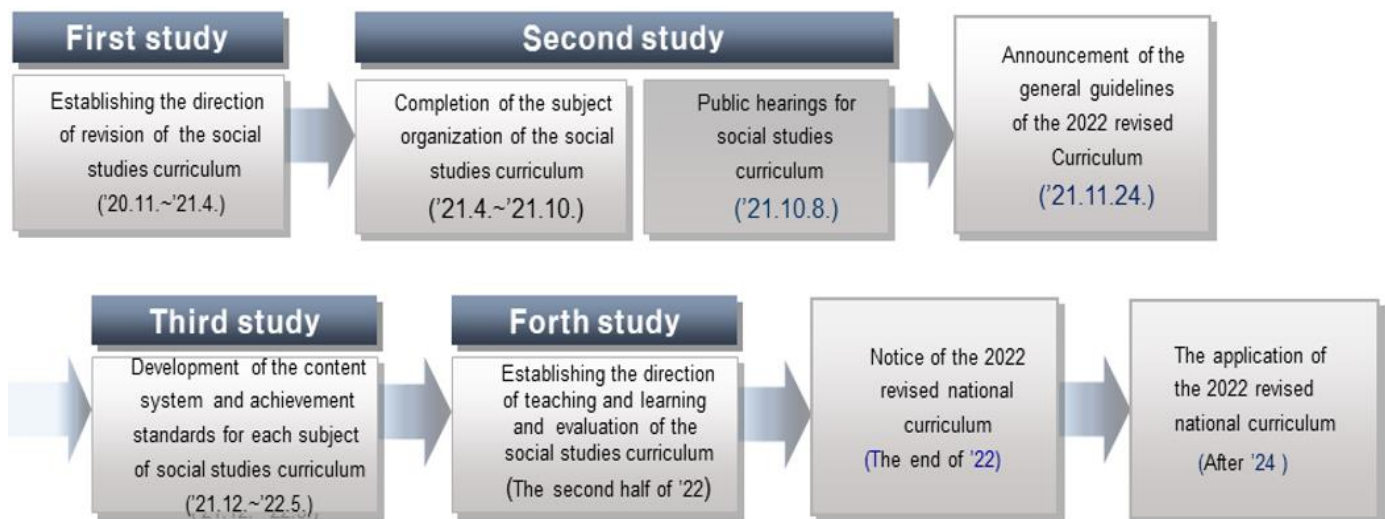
First study

Establishing the direction of revision of the social studies curriculum ('20.11.~'21.4.)

Second study

Completion of the subject organization of the social studies curriculum ('21.4.~'21.10.)

Public hearings for social studies curriculum ('21.10.8.)

Announcement of the general guidelines of the 2022 revised Curriculum ('21.11.24.)

Third study

Development of the content system and achievement standards for each subject of social studies curriculum ('21.12.~'22.5.)

Forth study

Establishing the direction of teaching and learning and evaluation of the social studies curriculum (The second half of '22)

Notice of the 2022 revised national curriculum (The end of '22)

The application of the 2022 revised national curriculum (After '24 )